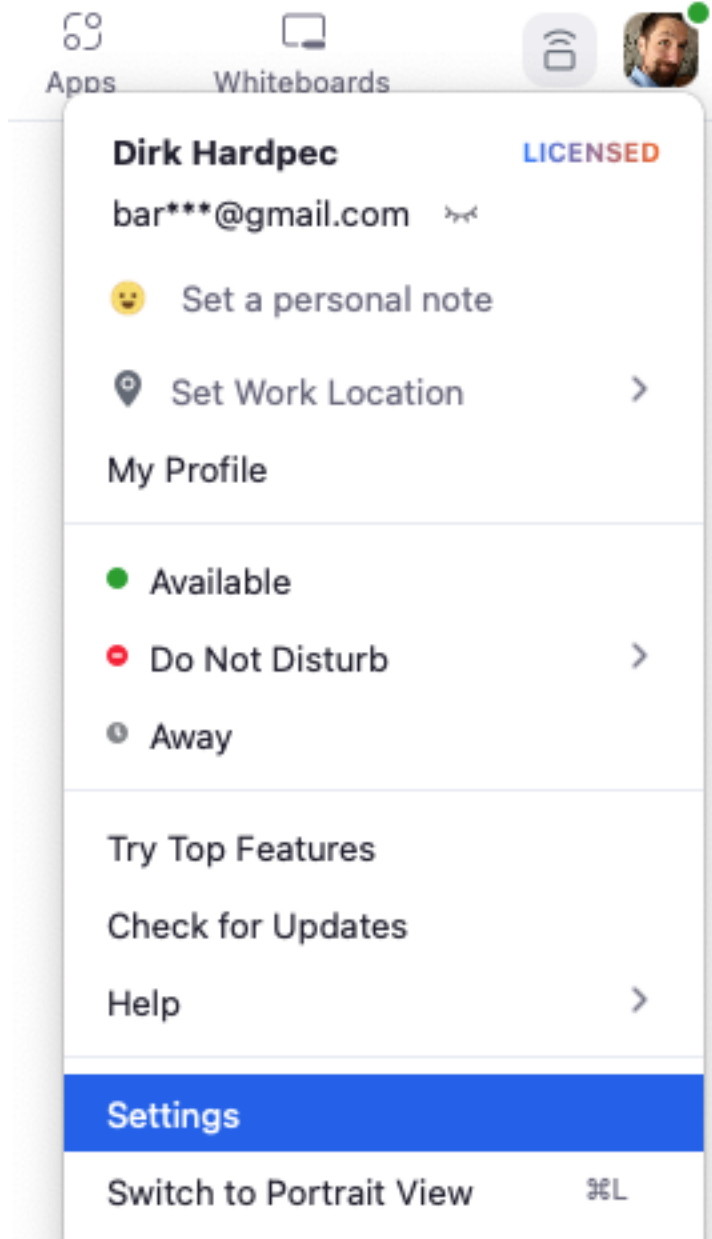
Apps Whiteboards

Dirk Hardpec LICENSED

bar***@gmail.com

Set a personal note

Set Work Location

My Profile

Available

Do Not Disturb

Away

Try Top Features

Check for Updates

Help

Settings

Switch to Portrait View ⌘L